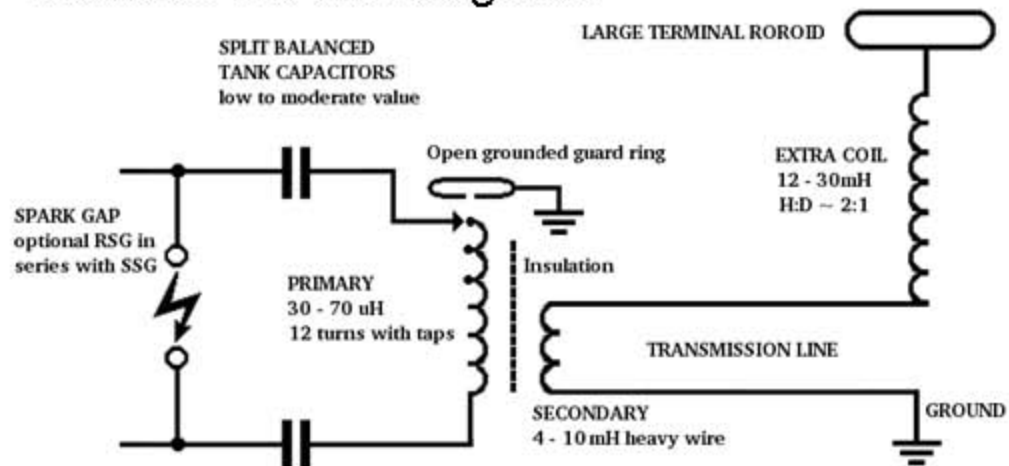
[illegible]

LARGE TERMINAL ROROID

SPLIT BALANCED TANK CAPACITORS low to moderate value

Open grounded guard ring

EXTRA COIL
12 - 30mH
H:D ~ 2:1

SPARK GAP optional RSG in series with SSG

Insulation

PRIMARY
30 - 70 uH
12 turns with taps

TRANSMISSION LINE

SECONDARY
4 - 10mH heavy wire

GROUND